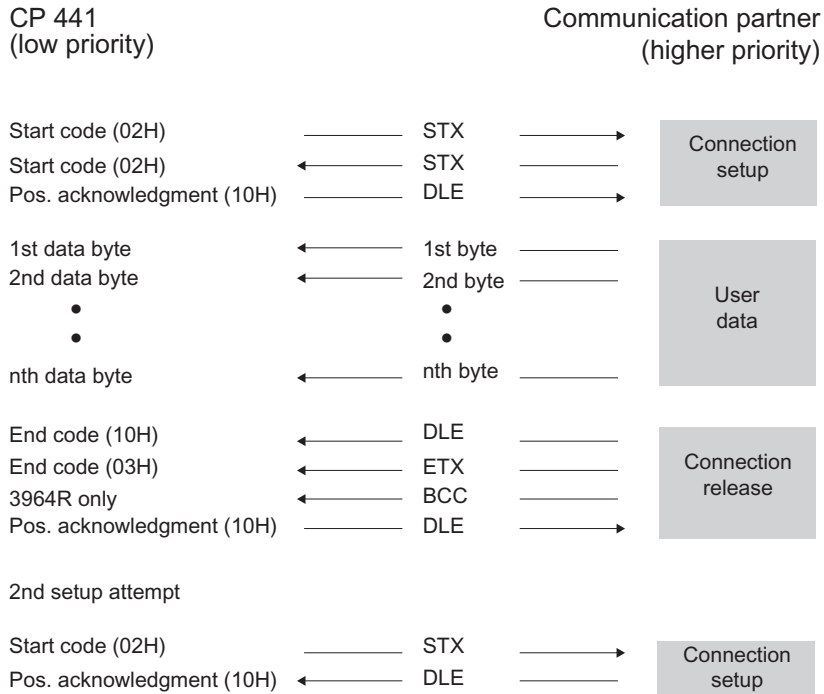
CP 441
(low priority)

Communication partner
(higher priority)

Start code (02H) STX
Start code (02H) STX
Pos. acknowledgment (10H) DLE

Connection setup

1st data byte 1st byte
2nd data byte 2nd byte
•
•
nth data byte nth byte

User data

End code (10H) DLE
End code (03H) ETX
3964R only BCC
Pos. acknowledgment (10H) DLE

Connection release

2nd setup attempt

Start code (02H) STX
Pos. acknowledgment (10H) DLE

Connection setup